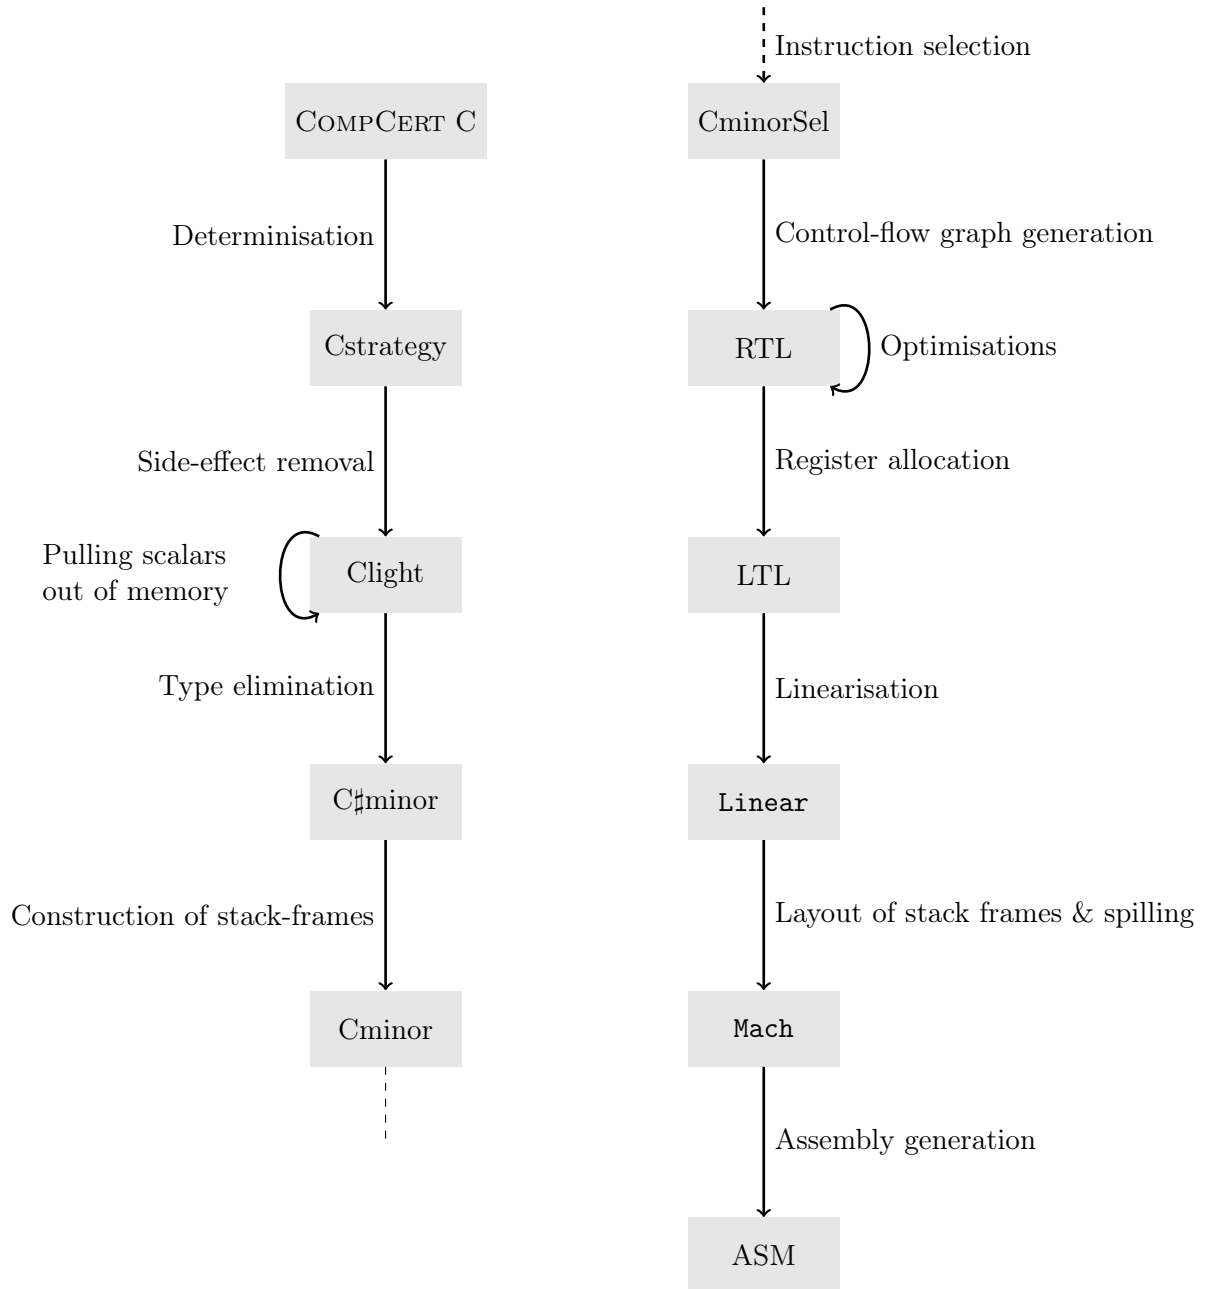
CompCert C

Determinisation

Cstrategy

Side-effect removal

Pulling scalars out of memory

Clight

Type elimination

C♯minor

Construction of stack-frames

Cminor

Instruction selection

CminorSel

Control-flow graph generation

RTL

Optimisations

Register allocation

LTL

Linearisation

Linear

Layout of stack frames & spilling

Mach

Assembly generation

ASM